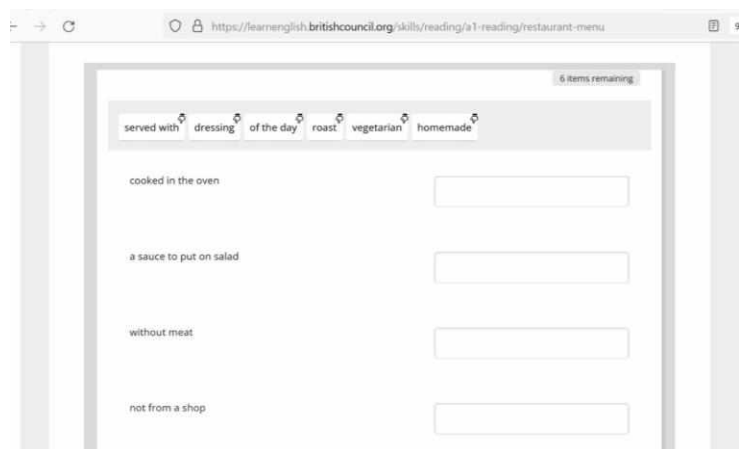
https://learnenglish.britishcouncil.org/skills/reading/a1-reading/restaurant-menu

6 items remaining

served with dressing of the day roast vegetarian homemade

cooked in the oven

a sauce to put on salad

without meat

not from a shop